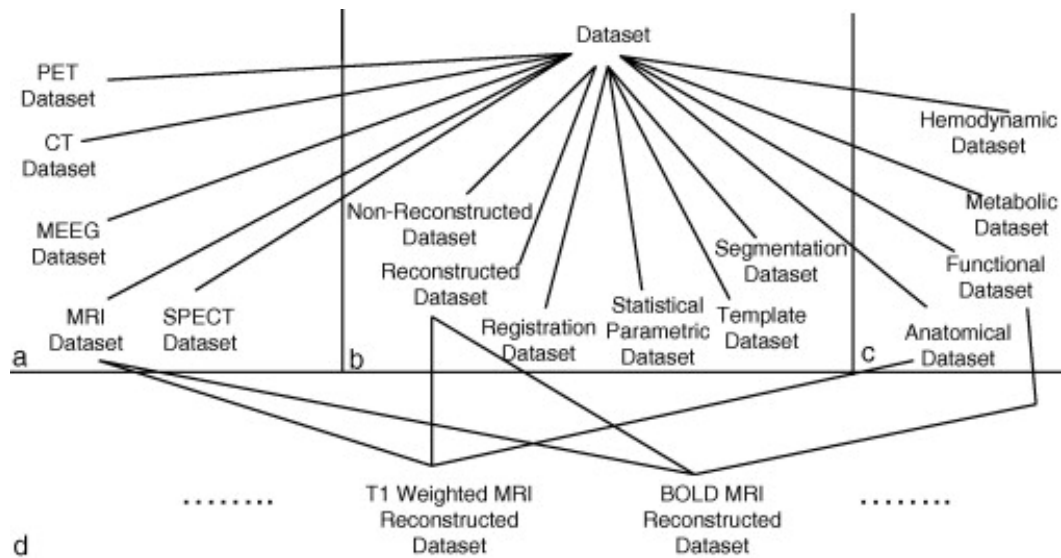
Dataset

PET Dataset

CT Dataset

MEEG Dataset

MRI Dataset

SPECT Dataset

a

Non-Reconstructed Dataset

Reconstructed Dataset

Registration Dataset

Statistical Parametric Dataset

Segmentation Dataset

Template Dataset

b

Hemodynamic Dataset

Metabolic Dataset

Functional Dataset

Anatomical Dataset

c

........

T1 Weighted MRI Reconstructed Dataset

BOLD MRI Reconstructed Dataset

........

d